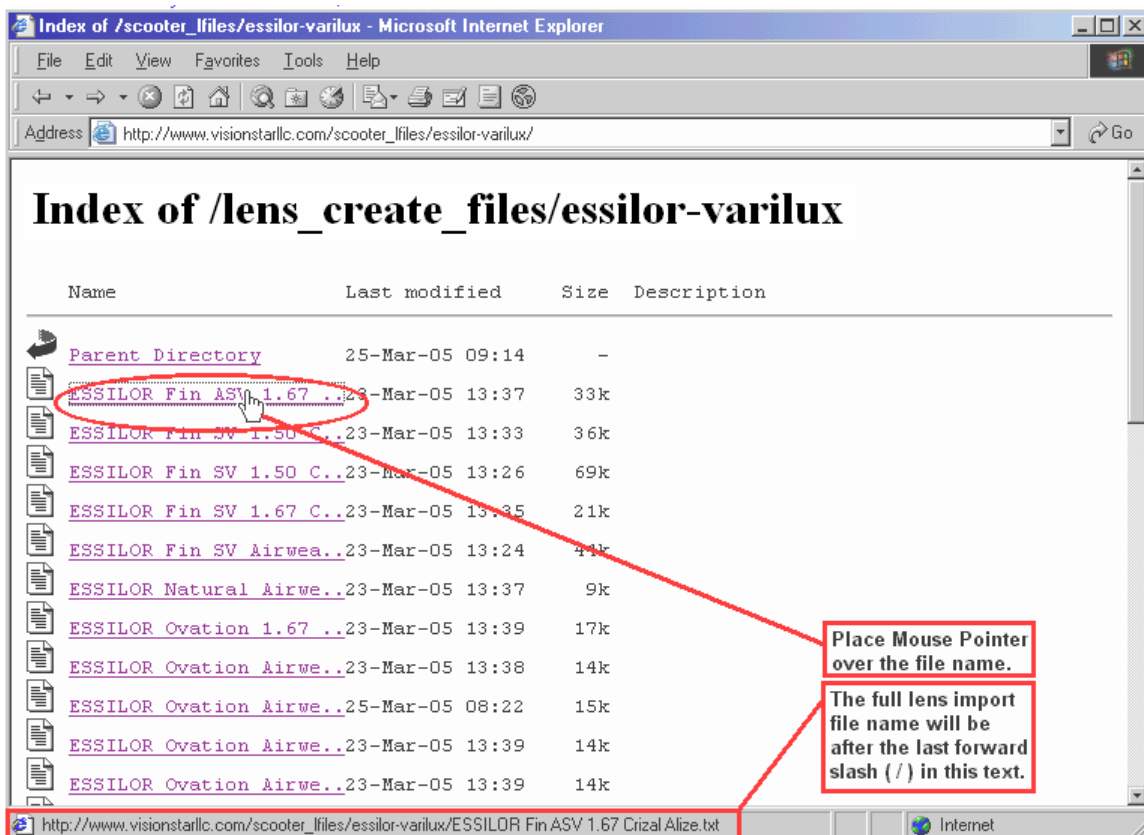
Index of /scooter_lfiles/essilor-varilux - Microsoft Internet Explorer

File Edit View Favorites Tools Help

Address http://www.visionstarllc.com/scooter_lfiles/essilor-varilux/ Go

# Index of /lens_create_files/essilor-varilux

| Name | Last modified | Size | Description |
|---|---|---|---|
| Parent Directory | 25-Mar-05 09:14 | - | |
| ESSILOR Fin ASV 1.67 .. | 23-Mar-05 13:37 | 33k | |
| ESSILOR Fin SV 1.50 C.. | 23-Mar-05 13:33 | 36k | |
| ESSILOR Fin SV 1.50 C.. | 23-Mar-05 13:26 | 69k | |
| ESSILOR Fin SV 1.67 C.. | 23-Mar-05 13:35 | 21k | |
| ESSILOR Fin SV Airwea.. | 23-Mar-05 13:24 | 41k | |
| ESSILOR Natural Airwe.. | 23-Mar-05 13:37 | 9k | |
| ESSILOR Ovation 1.67 .. | 23-Mar-05 13:39 | 17k | |
| ESSILOR Ovation Airwe.. | 23-Mar-05 13:38 | 14k | |
| ESSILOR Ovation Airwe.. | 25-Mar-05 08:22 | 15k | |
| ESSILOR Ovation Airwe.. | 23-Mar-05 13:39 | 14k | |
| ESSILOR Ovation Airwe.. | 23-Mar-05 13:39 | 14k | |

Place Mouse Pointer over the file name.

The full lens import file name will be after the last forward slash ( / ) in this text.

http://www.visionstarllc.com/scooter_lfiles/essilor-varilux/ESSILOR Fin ASV 1.67 Crizal Alize.txt

Internet